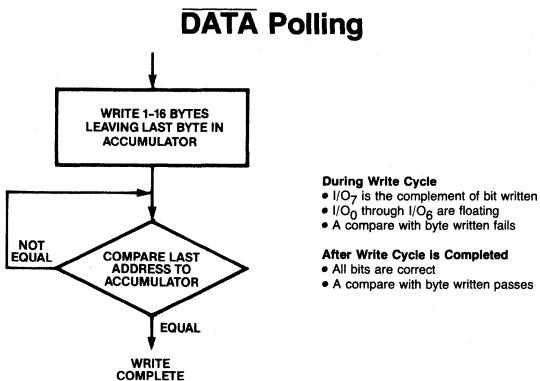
$\overline{\text{DATA}}$ Polling

WRITE 1-16 BYTES LEAVING LAST BYTE IN ACCUMULATOR

NOT EQUAL

COMPARE LAST ADDRESS TO ACCUMULATOR

EQUAL

WRITE COMPLETE

During Write Cycle
• $I/O_7$ is the complement of bit written
• $I/O_0$ through $I/O_6$ are floating
• A compare with byte written fails

After Write Cycle is Completed
• All bits are correct
• A compare with byte written passes